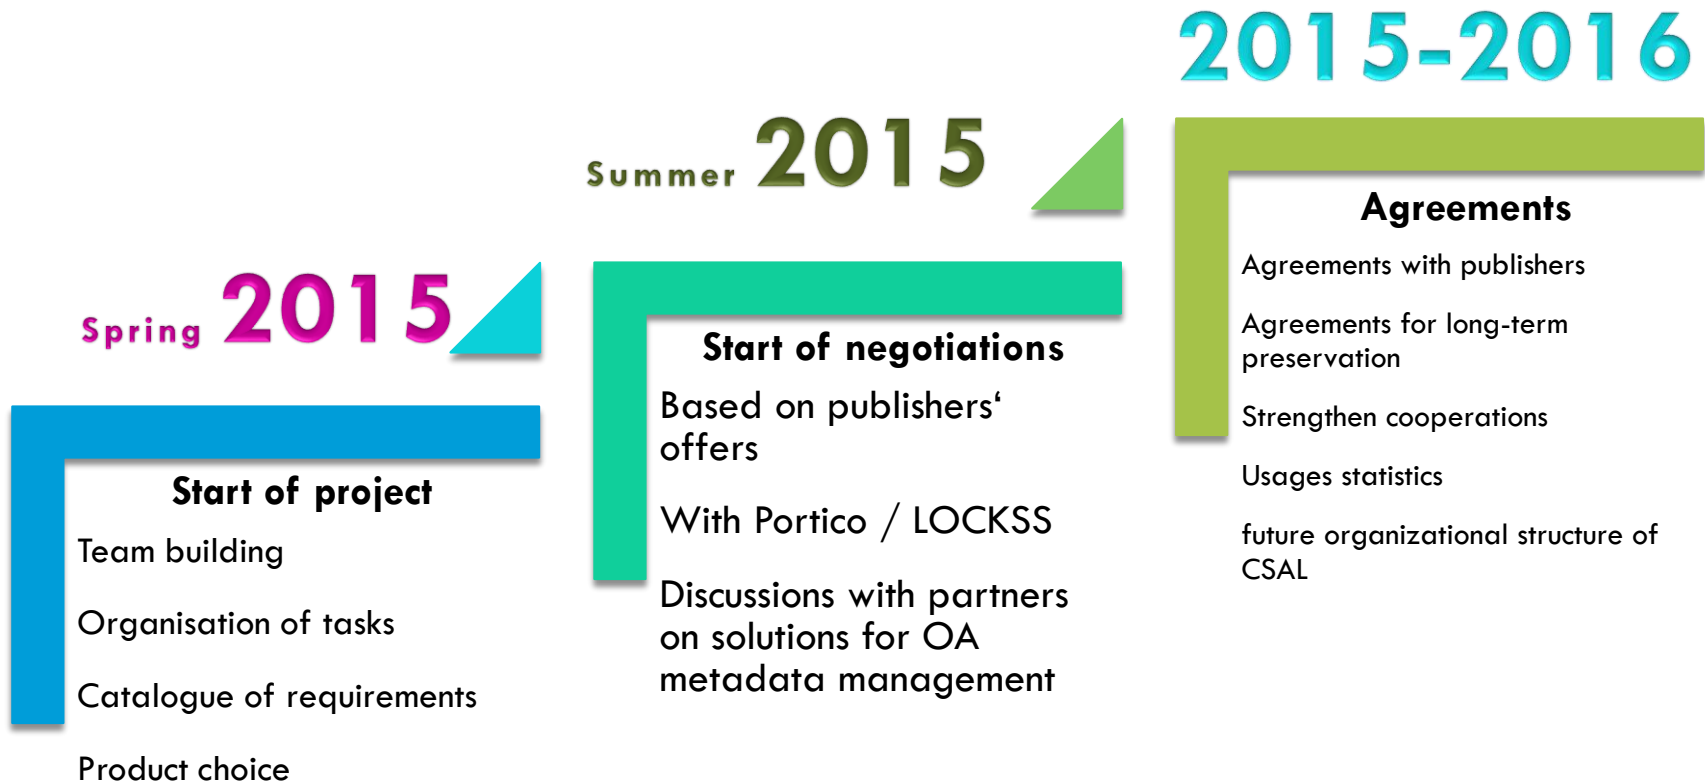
Spring 2015

Start of project

Team building

Organisation of tasks

Catalogue of requirements

Product choice

Summer 2015

Start of negotiations

Based on publishers‘ offers

With Portico / LOCKSS

Discussions with partners on solutions for OA metadata management

2015-2016

Agreements

Agreements with publishers

Agreements for long-term preservation

Strengthen cooperations

Usages statistics

future organizational structure of CSAL